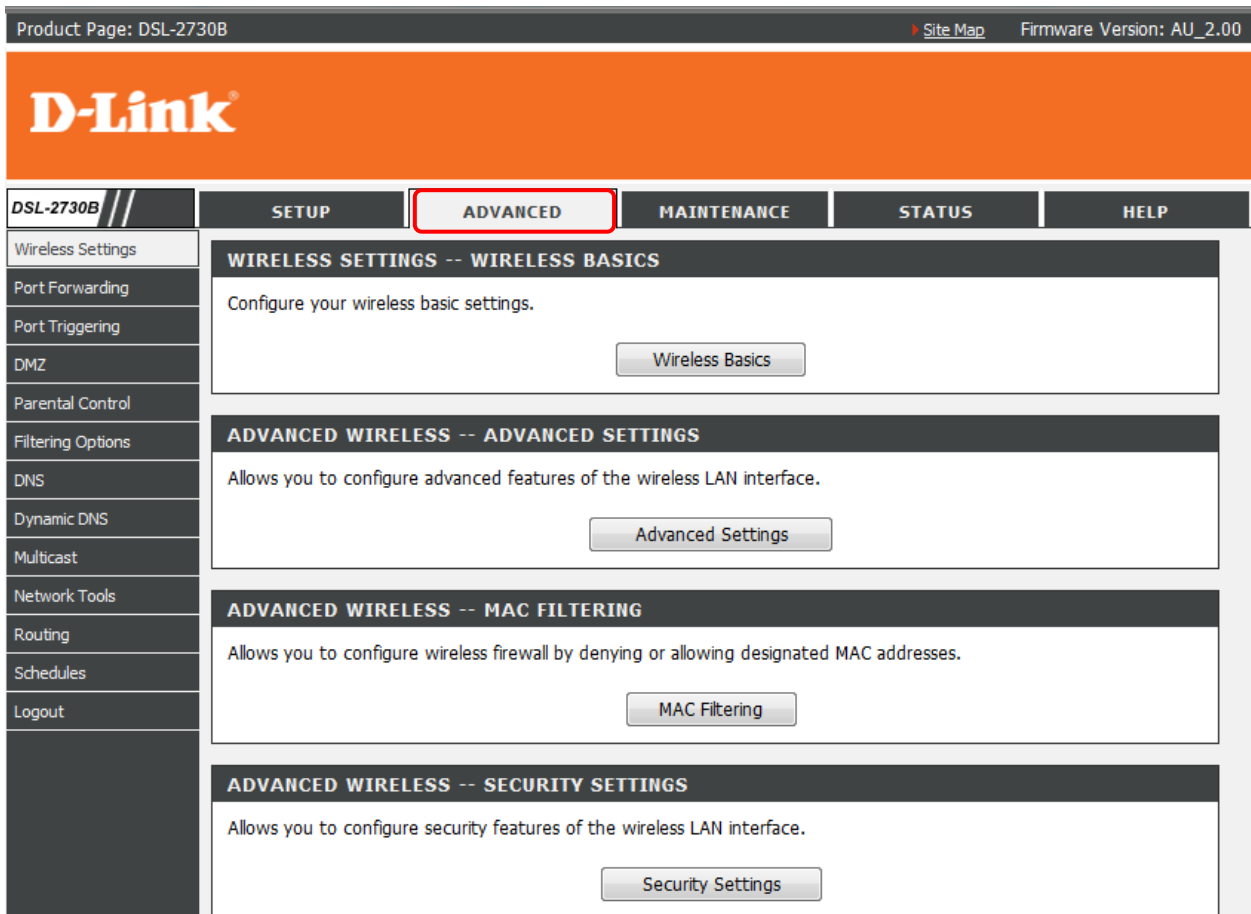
Product Page: DSL-2730B

Site Map

Firmware Version: AU_2.00

D-Link®

DSL-2730B

SETUP

ADVANCED

MAINTENANCE

STATUS

HELP

Wireless Settings

Port Forwarding

Port Triggering

DMZ

Parental Control

Filtering Options

DNS

Dynamic DNS

Multicast

Network Tools

Routing

Schedules

Logout

WIRELESS SETTINGS -- WIRELESS BASICS

Configure your wireless basic settings.

Wireless Basics

ADVANCED WIRELESS -- ADVANCED SETTINGS

Allows you to configure advanced features of the wireless LAN interface.

Advanced Settings

ADVANCED WIRELESS -- MAC FILTERING

Allows you to configure wireless firewall by denying or allowing designated MAC addresses.

MAC Filtering

ADVANCED WIRELESS -- SECURITY SETTINGS

Allows you to configure security features of the wireless LAN interface.

Security Settings